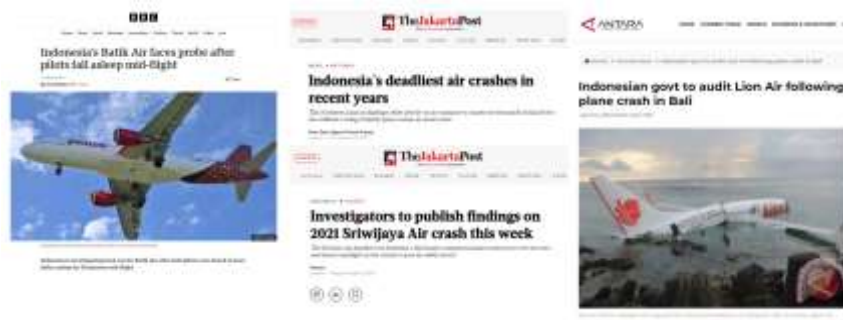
BBC

Indonesia's Batik Air faces probe after pilots fall asleep mid-flight

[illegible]

TheJakartaPost

Indonesia's deadliest air crashes in recent years

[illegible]

TheJakartaPost

Investigators to publish findings on 2021 Sriwijaya Air crash this week

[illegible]

ANTARA

Indonesian govt to audit Lion Air following plane crash in Bali

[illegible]